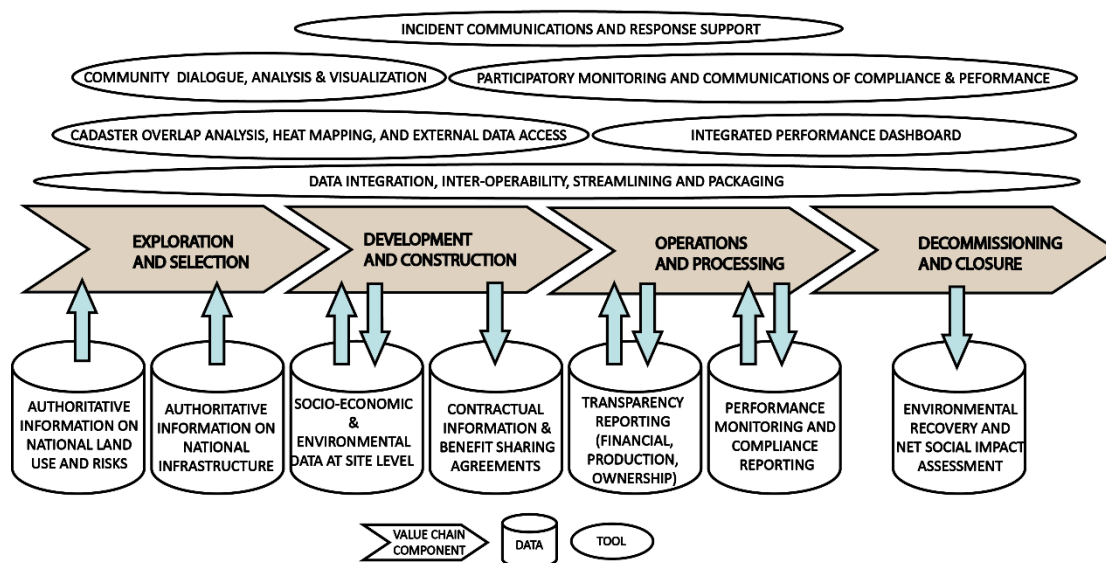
INCIDENT COMMUNICATIONS AND RESPONSE SUPPORT

COMMUNITY DIALOGUE, ANALYSIS & VISUALIZATION

PARTICIPATORY MONITORING AND COMMUNICATIONS OF COMPLIANCE & PEFORMANCE

CADASTER OVERLAP ANALYSIS, HEAT MAPPING, AND EXTERNAL DATA ACCESS

INTEGRATED PERFORMANCE DASHBOARD

DATA INTEGRATION, INTER-OPERABILITY, STREAMLINING AND PACKAGING

EXPLORATION AND SELECTION

DEVELOPMENT AND CONSTRUCTION

OPERATIONS AND PROCESSING

DECOMMISSIONING AND CLOSURE

AUTHORITATIVE INFORMATION ON NATIONAL LAND USE AND RISKS

AUTHORITATIVE INFORMATION ON NATIONAL INFRASTRUCTURE

SOCIO-ECONOMIC & ENVIRONMENTAL DATA AT SITE LEVEL

CONTRACTUAL INFORMATION & BENEFIT SHARING AGREEMENTS

TRANSPARENCY REPORTING (FINANCIAL, PRODUCTION, OWNERSHIP)

PERFORMANCE MONITORING AND COMPLIANCE REPORTING

ENVIRONMENTAL RECOVERY AND NET SOCIAL IMPACT ASSESSMENT

VALUE CHAIN COMPONENT

DATA

TOOL